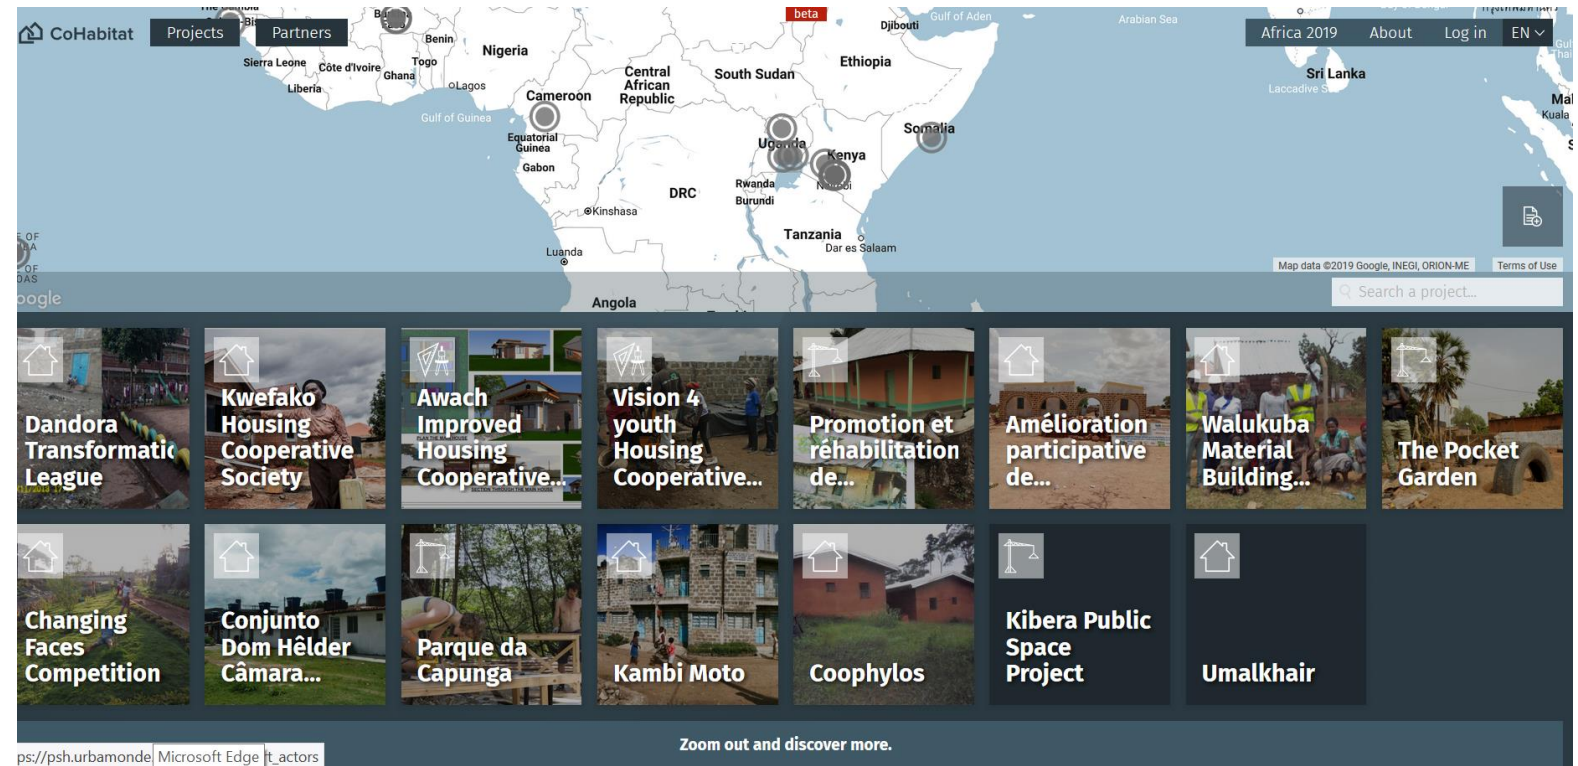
CoHabitat Projects Partners

beta

Africa 2019 About Log in EN

Benin Nigeria Sierra Leone Côte d'Ivoire Togo Ghana Liberia Lagos Cameroon Gulf of Guinea Equatorial Guinea Gabon Central African Republic South Sudan Ethiopia Djibouti Gulf of Aden Arabian Sea Sri Lanka Somalia Uganda Kenya Nairobi Rwanda Burundi DRC Kinshasa Tanzania Dar es Salaam Luanda Angola

Map data ©2019 Google, INEGI, ORION-ME Terms of Use

Search a project...

Dandora Transformatic League

Kwefako Housing Cooperative Society

Awach Improved Housing Cooperative...

Vision 4 youth Housing Cooperative...

Promotion et réhabilitation de...

Amélioration participative de...

Walukuba Material Building...

The Pocket Garden

Changing Faces Competition

Conjunto Dom Hêlder Câmara...

Parque da Capunga

Kambi Moto

Coophylos

Kibera Public Space Project

Umalkhair

Zoom out and discover more.

ps://psh.urbamonde Microsoft Edge t_actors